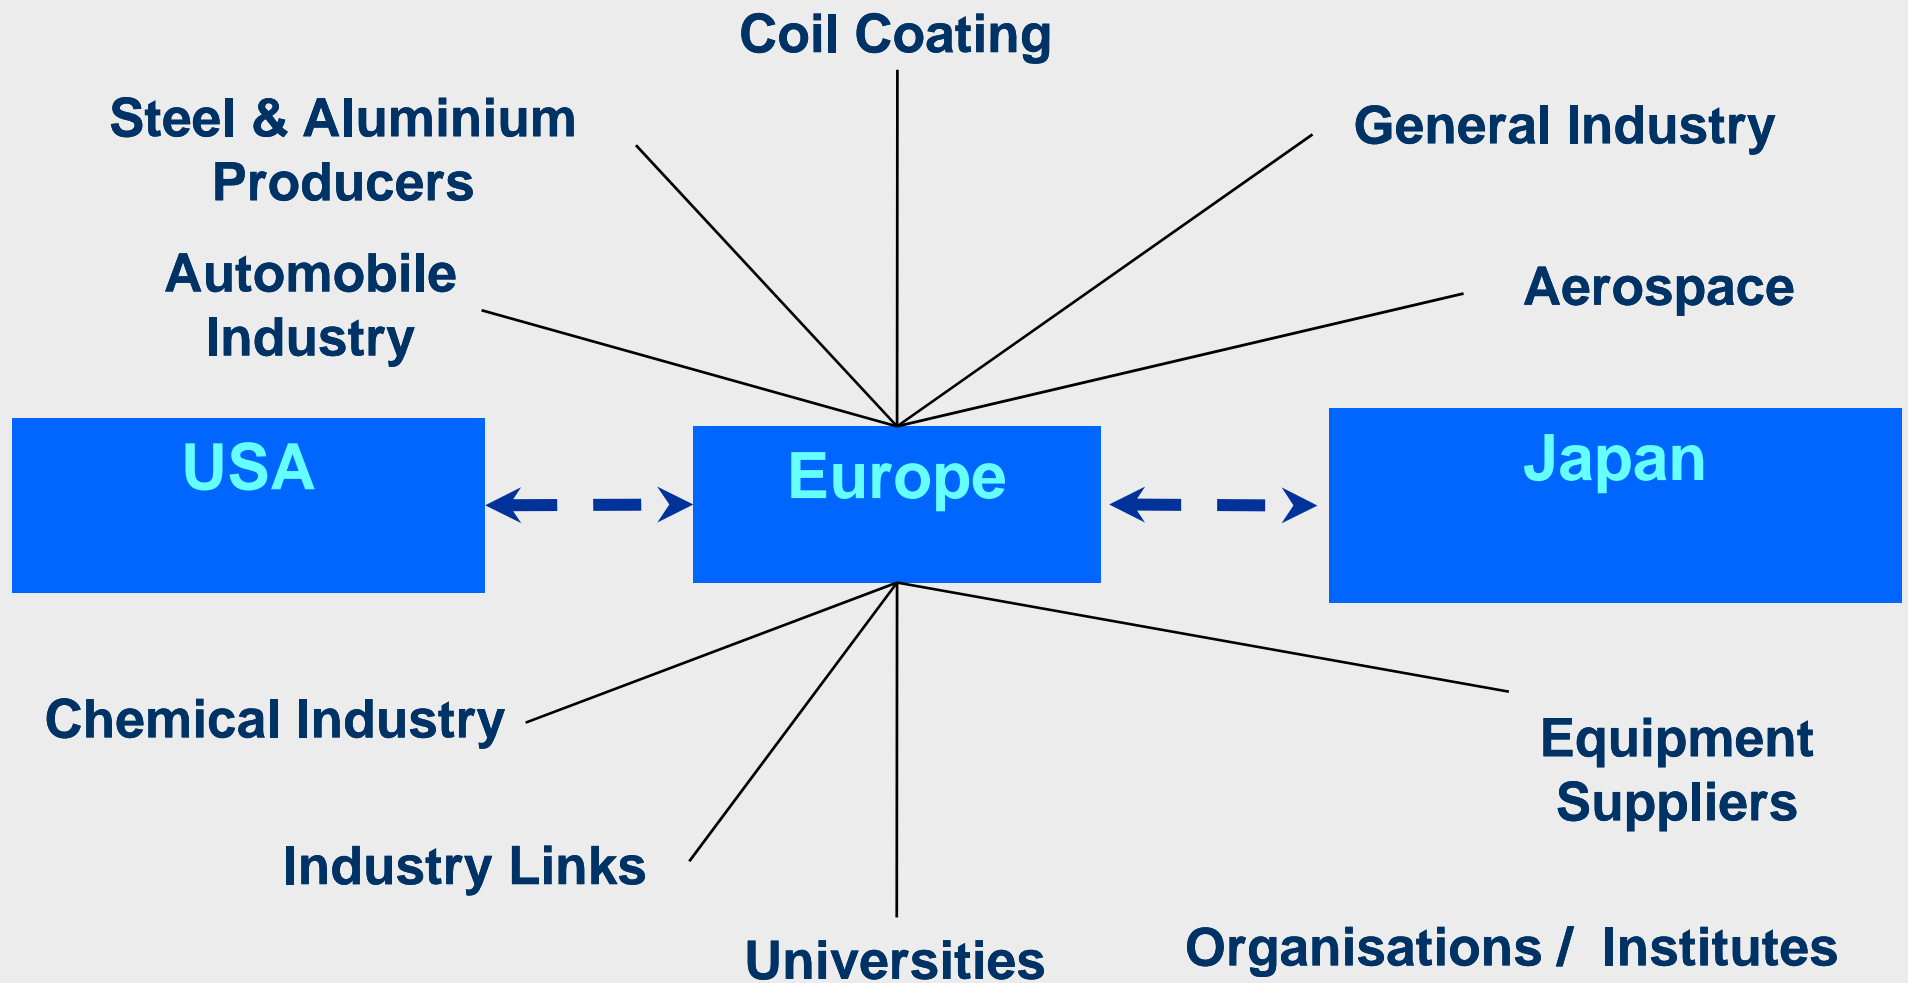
Coil Coating

Steel & Aluminium Producers

General Industry

Automobile Industry

Aerospace

USA

Europe

Japan

Chemical Industry

Equipment Suppliers

Industry Links

Universities

Organisations / Institutes